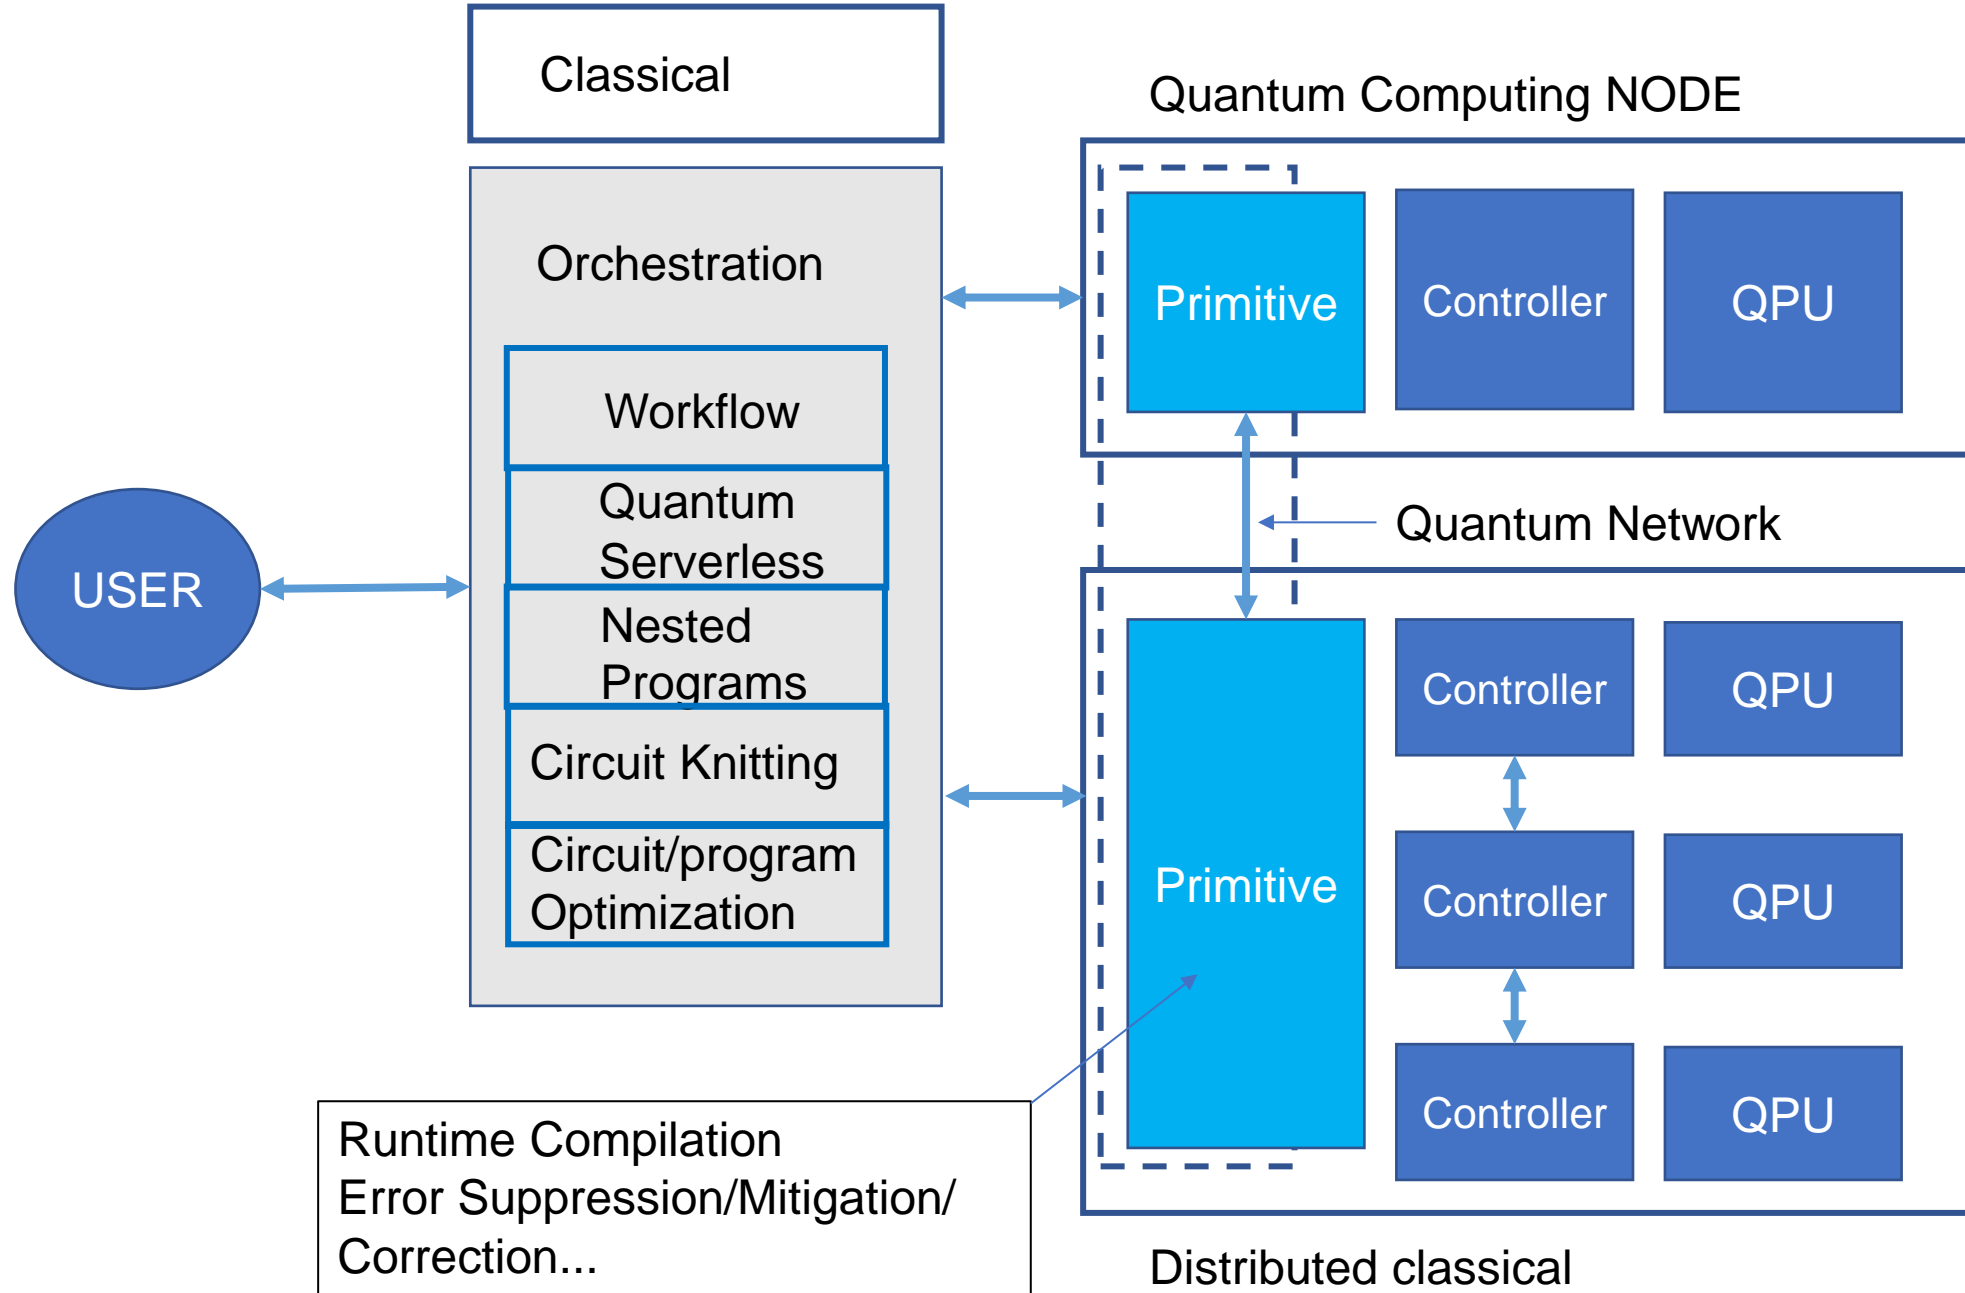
Classical

Quantum Computing NODE

Orchestration

Workflow

Quantum Serverless

Nested Programs

Circuit Knitting

Circuit/program Optimization

USER

Primitive

Controller

QPU

Quantum Network

Primitive

Controller

QPU

Controller

QPU

Controller

QPU

Runtime Compilation
Error Suppression/Mitigation/
Correction...

Distributed classical